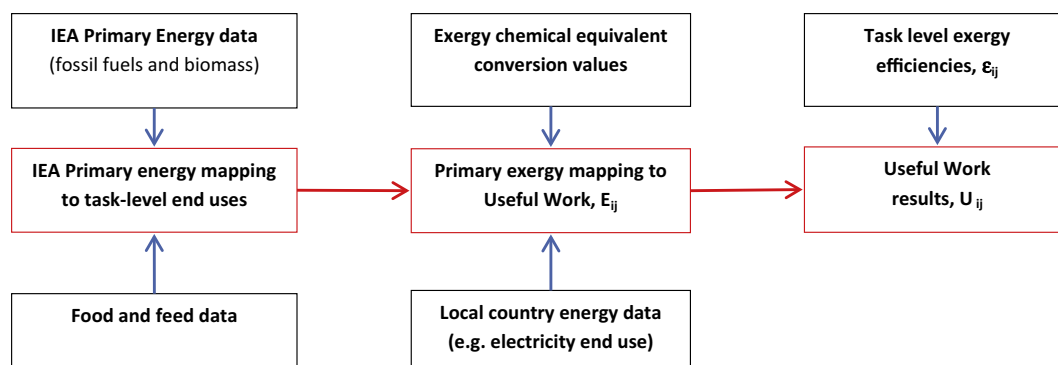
**IEA Primary Energy data**
(fossil fuels and biomass)

**IEA Primary energy mapping to task-level end uses**

**Food and feed data**

**Exergy chemical equivalent conversion values**

**Primary exergy mapping to Useful Work, $E_{ij}$**

**Local country energy data (e.g. electricity end use)**

**Task level exergy efficiencies, $\varepsilon_{ij}$**

**Useful Work results, $U_{ij}$**